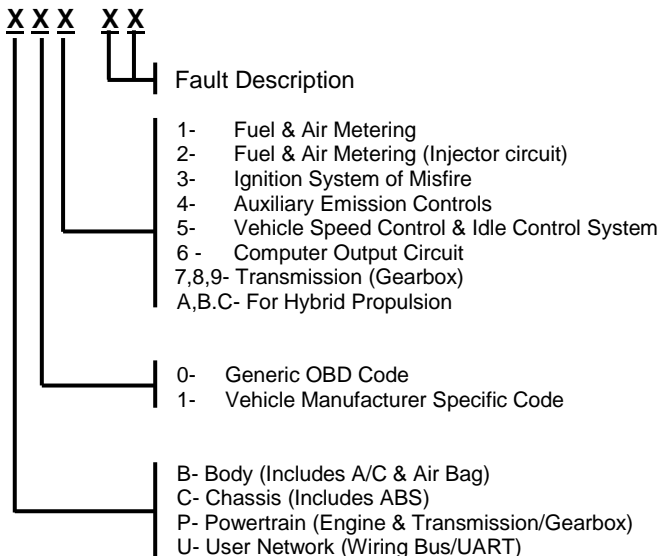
X X X X X

Fault Description

1- Fuel & Air Metering
2- Fuel & Air Metering (Injector circuit)
3- Ignition System of Misfire
4- Auxiliary Emission Controls
5- Vehicle Speed Control & Idle Control System
6 - Computer Output Circuit
7,8,9- Transmission (Gearbox)
A,B.C- For Hybrid Propulsion

0- Generic OBD Code
1- Vehicle Manufacturer Specific Code

B- Body (Includes A/C & Air Bag)
C- Chassis (Includes ABS)
P- Powertrain (Engine & Transmission/Gearbox)
U- User Network (Wiring Bus/UART)